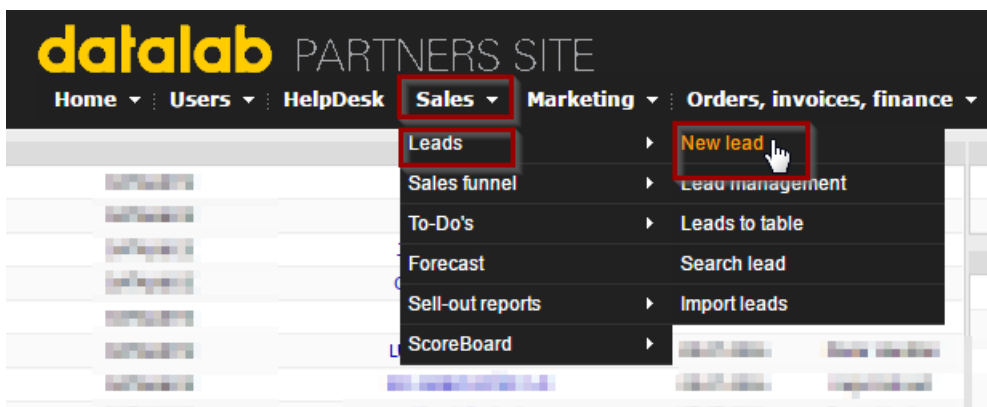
datalab PARTNERS SITE

Home ▾ | Users ▾ | HelpDesk | Sales ▾ | Marketing ▾ | Orders, invoices, finance ▾

Leads ▸
Sales funnel ▸
To-Do's ▸
Forecast
Sell-out reports ▸
ScoreBoard ▸

New lead
Lead management
Leads to table
Search lead
Import leads